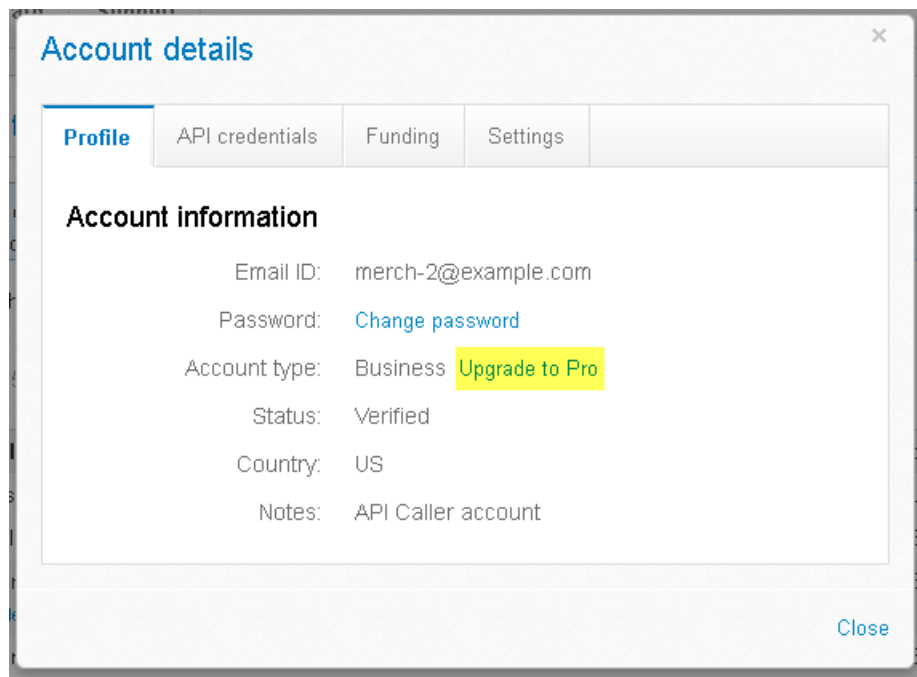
Account details

×

Profile | API credentials | Funding | Settings

Account information

Email ID: merch-2@example.com

Password: Change password

Account type: Business Upgrade to Pro

Status: Verified

Country: US

Notes: API Caller account

Close